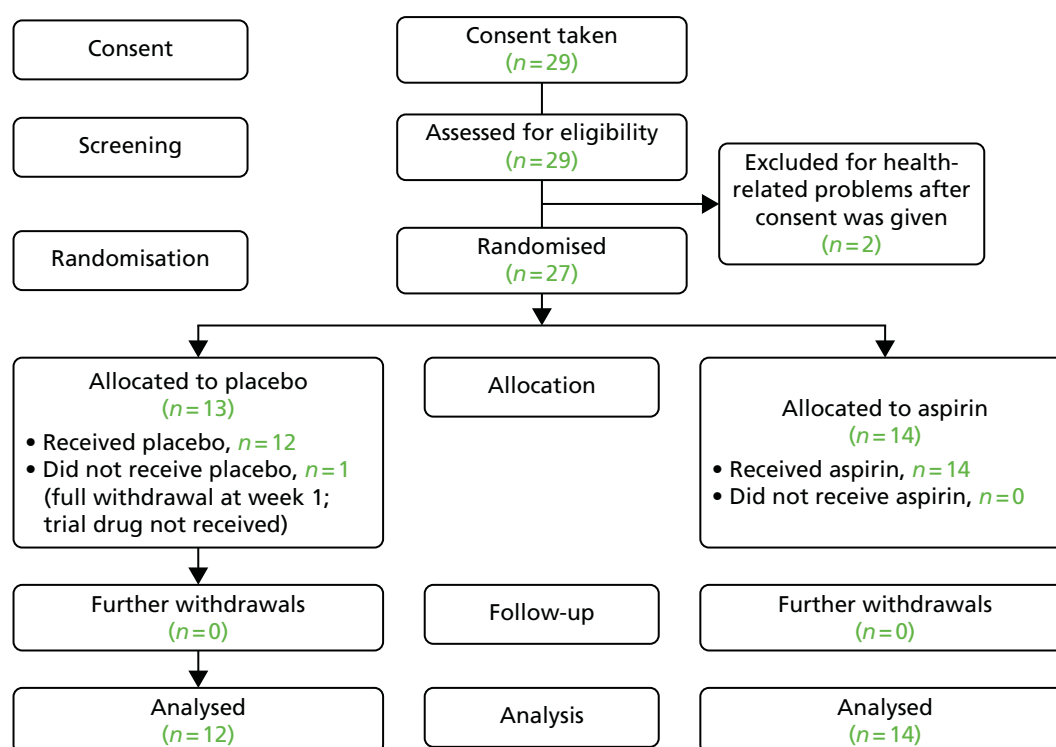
Consent

Consent taken
($n = 29$)

Screening

Assessed for eligibility
($n = 29$)

Excluded for health-related problems after consent was given
($n = 2$)

Randomisation

Randomised
($n = 27$)

Allocated to placebo
($n = 13$)
• Received placebo, $n = 12$
• Did not receive placebo, $n = 1$ (full withdrawal at week 1; trial drug not received)

Allocation

Allocated to aspirin
($n = 14$)
• Received aspirin, $n = 14$
• Did not receive aspirin, $n = 0$

Further withdrawals
($n = 0$)

Follow-up

Further withdrawals
($n = 0$)

Analysed
($n = 12$)

Analysis

Analysed
($n = 14$)